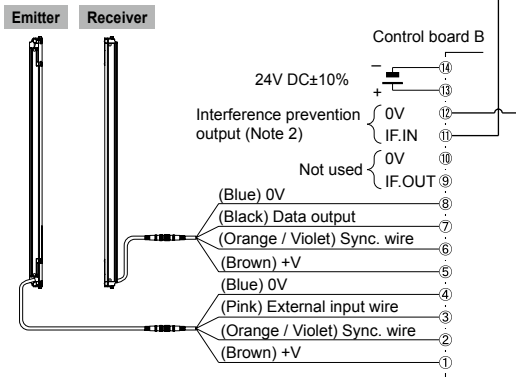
Emitter Receiver

Control board B

24V DC±10%

–

+

⑭

⑬

Interference prevention output (Note 2)

0V

IF.IN

⑫

⑪

Not used

0V

IF.OUT

⑩

⑨

(Blue) 0V

⑧

(Black) Data output

⑦

(Orange / Violet) Sync. wire

⑥

(Brown) +V

⑤

(Blue) 0V

④

(Pink) External input wire

③

(Orange / Violet) Sync. wire

②

(Brown) +V

①